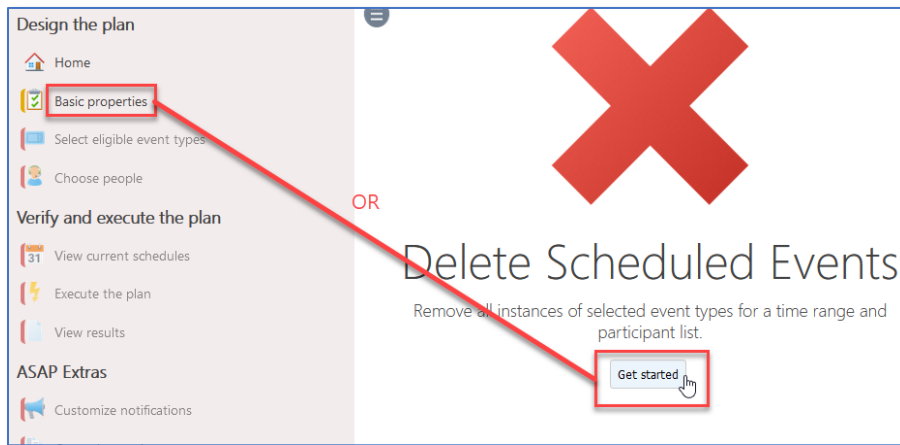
Design the plan

Home

Basic properties

Select eligible event types

Choose people

Verify and execute the plan

31

View current schedules

Execute the plan

View results

ASAP Extras

Customize notifications

OR

Delete Scheduled Events

Remove all instances of selected event types for a time range and participant list.

Get started